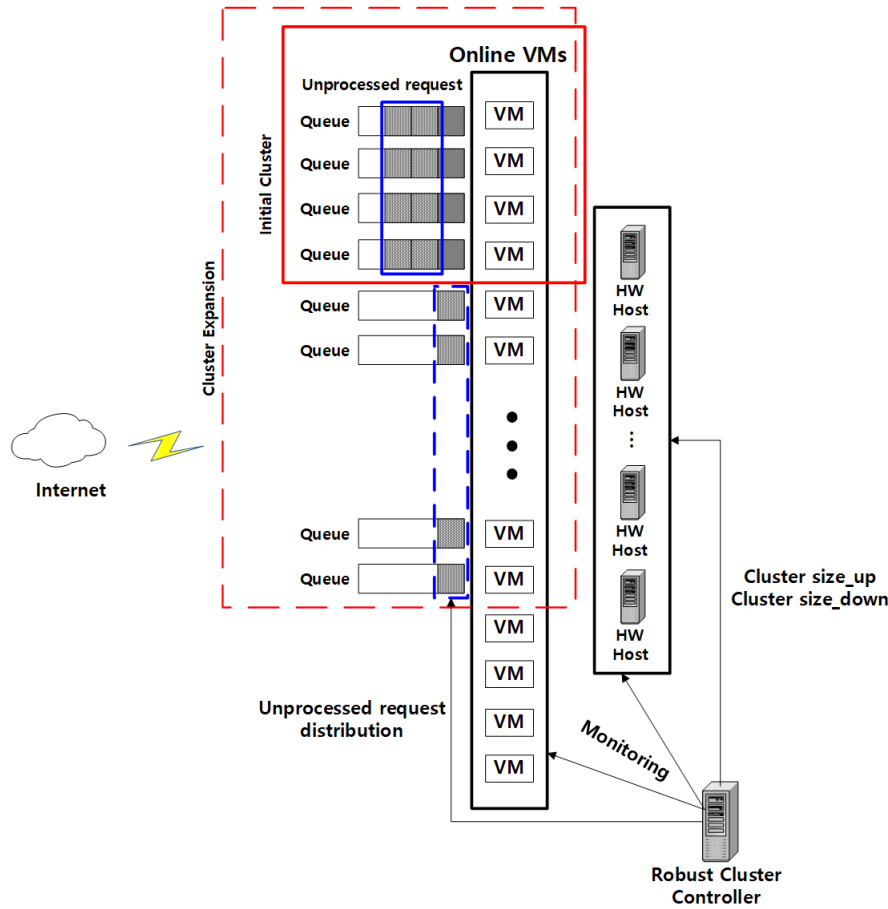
Online VMs

Unprocessed request

Initial Cluster

Queue
VM
Queue
VM
Queue
VM
Queue
VM

Cluster Expansion

Queue
VM
Queue
VM

Queue
VM
Queue
VM

VM
VM
VM
VM

Internet

HW Host
HW Host
⋮
HW Host
HW Host

Cluster size_up
Cluster size_down

Unprocessed request distribution

Monitoring

Robust Cluster Controller